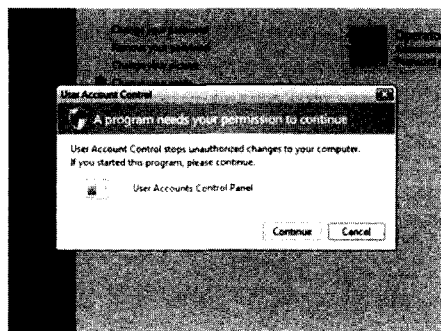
User Account Control

A program needs your permission to continue

User Account Control stops unauthorized changes to your computer. If you started this program, please continue.

User Accounts Control Panel

Continue Cancel